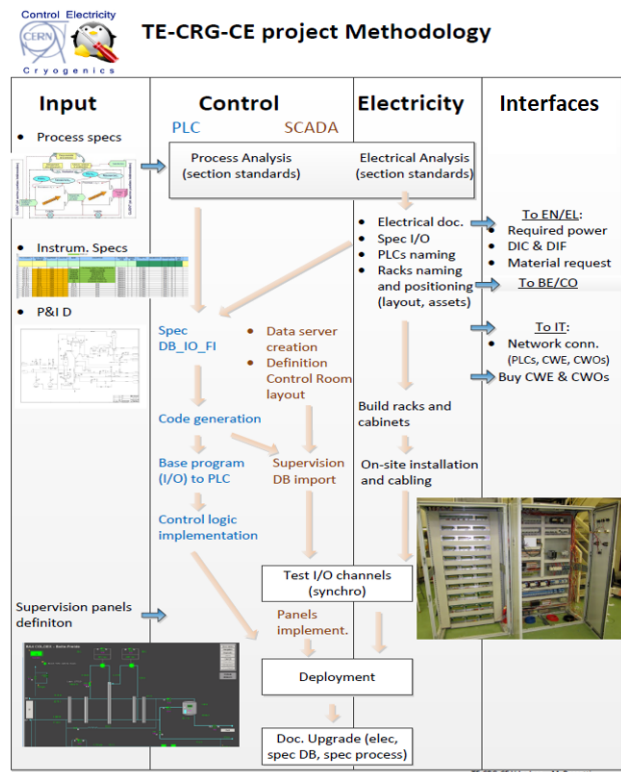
Control Electricity
CERN
Cryogenics

TE-CRG-CE project Methodology

Input

• Process specs

• Instrum. Specs

• P&I D

Supervision panels definiton

Control

PLC

SCADA

Process Analysis (section standards)

Spec DB_IO_FI

• Data server creation
• Definition Control Room layout

Code generation

Base program (I/O) to PLC

Supervision DB import

Control logic implementation

Test I/O channels (synchro)

Panels implement.

Deployment

Doc. Upgrade (elec, spec DB, spec process)

Electricity

Electrical Analysis (section standards)

• Electrical doc.
• Spec I/O
• PLCs naming
• Racks naming and positioning (layout, assets)

Build racks and cabinets

On-site installation and cabling

Interfaces

To EN/EL:
• Required power
• DIC & DIF
• Material request

To BE/CO

To IT:
• Network conn. (PLCs, CWE, CWOs)

Buy CWE & CWOs